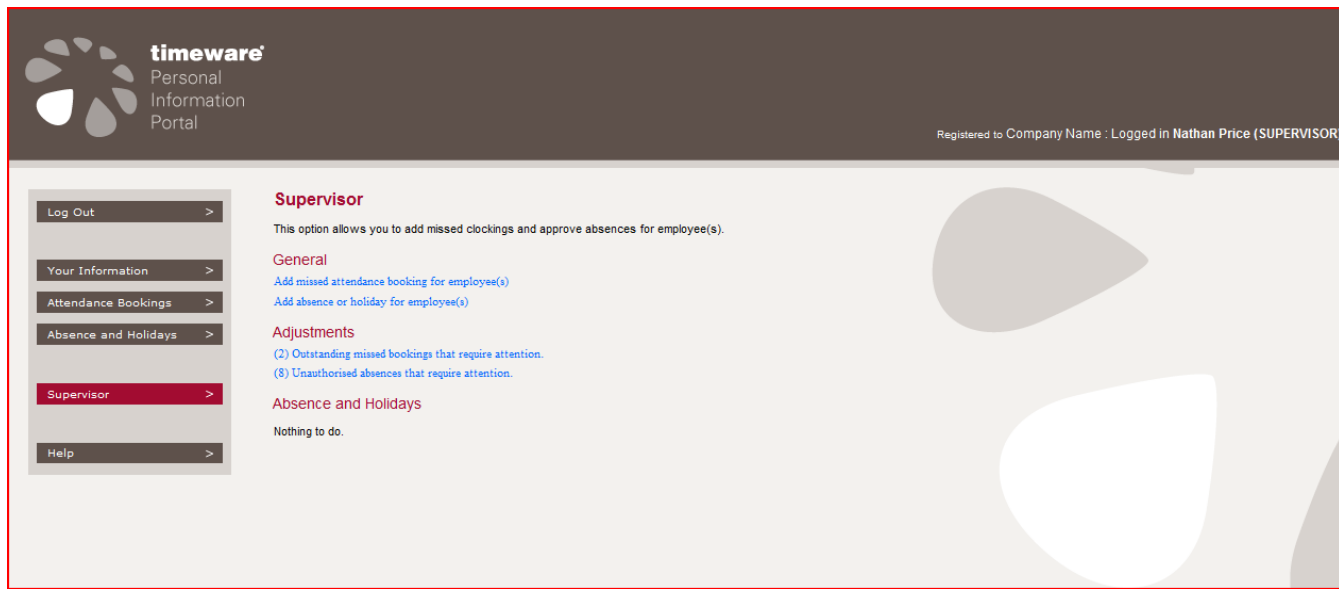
timeware®
Personal
Information
Portal

Registered to Company Name : Logged in Nathan Price (SUPERVISOR)

Log Out >

Your Information >
Attendance Bookings >
Absence and Holidays >

Supervisor >

Help >

Supervisor

This option allows you to add missed clockings and approve absences for employee(s).

General

Add missed attendance booking for employee(s)
Add absence or holiday for employee(s)

Adjustments

(2) Outstanding missed bookings that require attention.
(8) Unauthorised absences that require attention.

Absence and Holidays

Nothing to do.